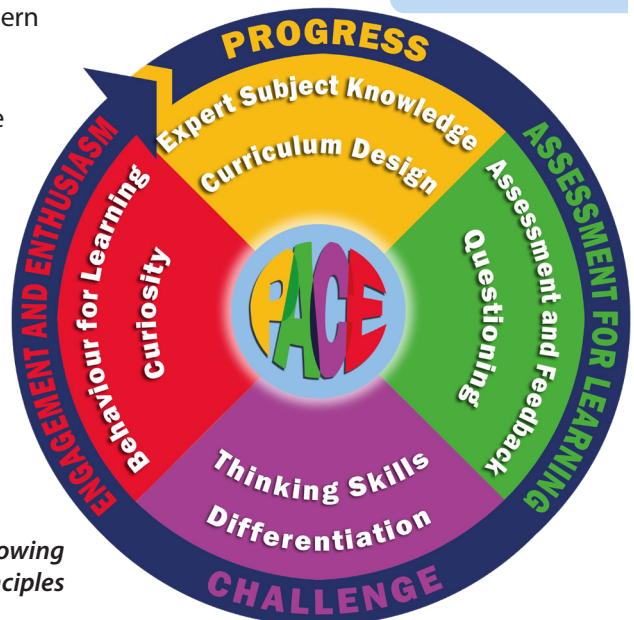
ern

e

owing
ciples

PROGRESS

ASSESSMENT FOR LEARNING

CHALLENGE

ENGAGEMENT AND ENTHUSIASM

Expert Subject Knowledge
Curriculum Design

Assessment and Feedback
Questioning

Thinking Skills
Differentiation

Behaviour for Learning
Curiosity

PACE